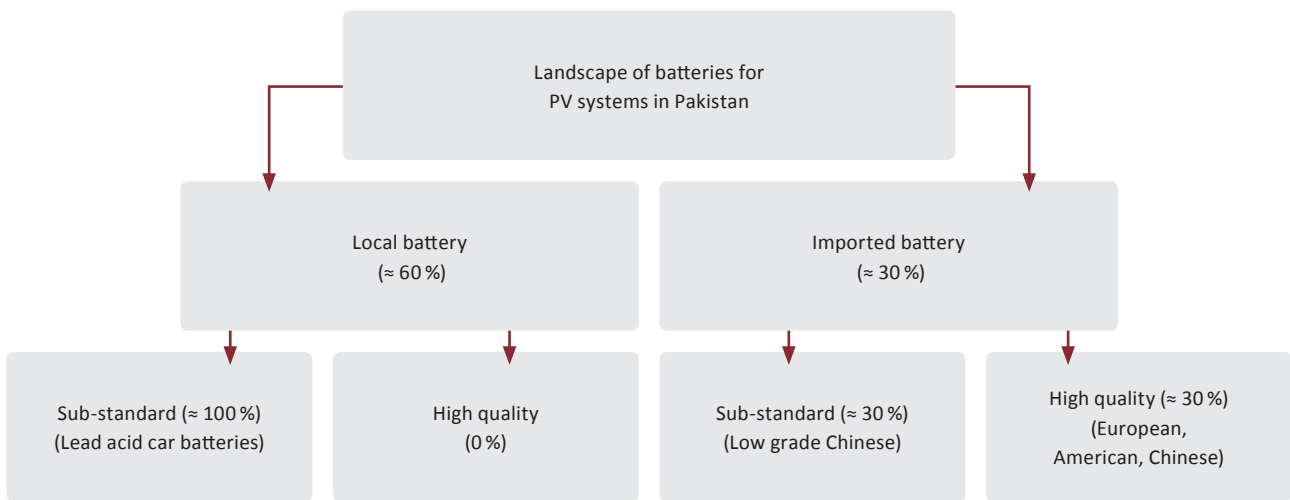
Landscape of batteries for PV systems in Pakistan

Local battery
(≈ 60 %)

Imported battery
(≈ 30 %)

Sub-standard (≈ 100 %)
(Lead acid car batteries)

High quality
(0 %)

Sub-standard (≈ 30 %)
(Low grade Chinese)

High quality (≈ 30 %)
(European, American, Chinese)